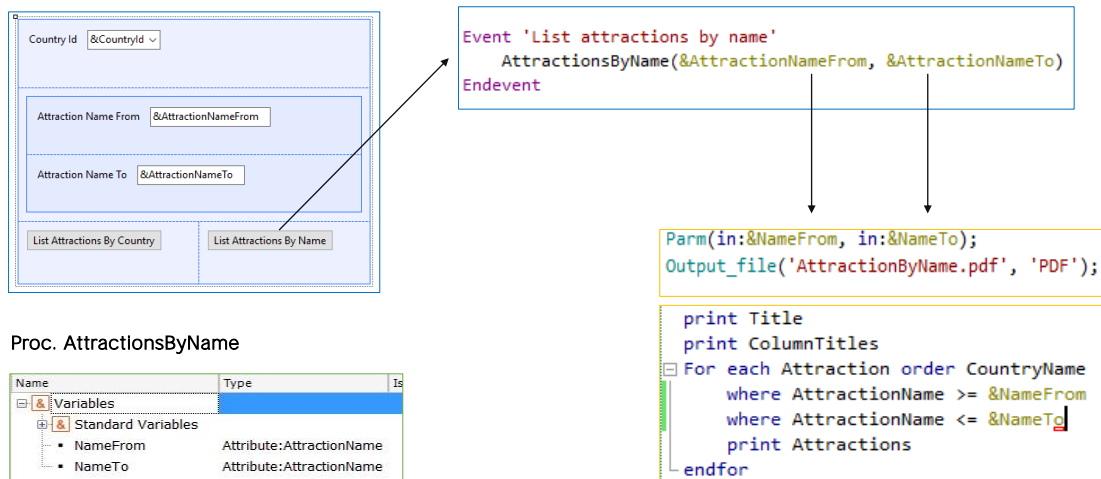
Country Id &CountryId

Attraction Name From &AttractionNameFrom

Attraction Name To &AttractionNameTo

List Attractions By Country

List Attractions By Name

Event 'List attractions by name'
AttractionsByName(&AttractionNameFrom, &AttractionNameTo)
Endevent

Parm(in:&NameFrom, in:&NameTo);
Output_file('AttractionByName.pdf', 'PDF');

print Title
print ColumnTitles
For each Attraction order CountryName
where AttractionName >= &NameFrom
where AttractionName <= &NameTo
print Attractions
endfor

Proc. AttractionsByName

| Name | Type | Is |
|---|---|---|
| Variables | | |
| Standard Variables | | |
| NameFrom | Attribute:AttractionName | |
| NameTo | Attribute:AttractionName | |